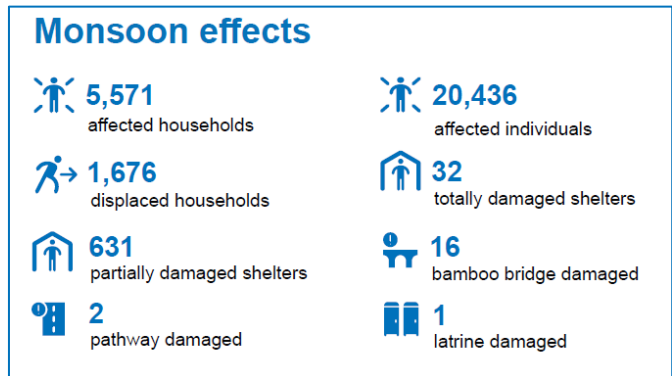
Monsoon effects

5,571
affected households

20,436
affected individuals

1,676
displaced households

32
totally damaged shelters

631
partially damaged shelters

16
bamboo bridge damaged

2
pathway damaged

1
latrine damaged